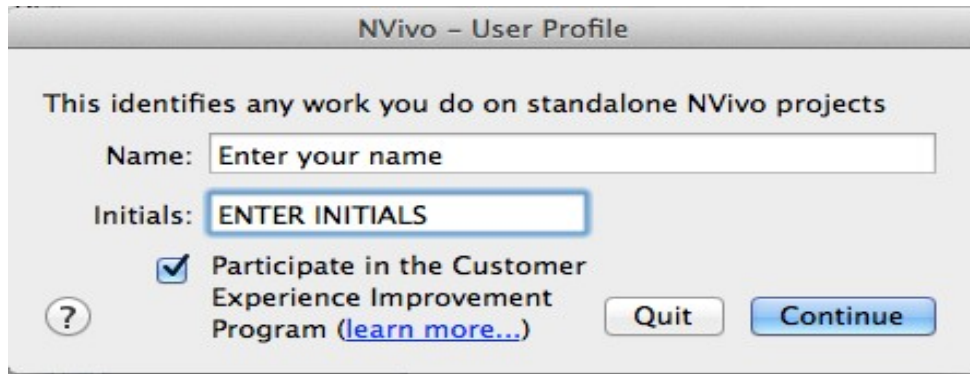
NVivo – User Profile

This identifies any work you do on standalone NVivo projects

Name: Enter your name

Initials: ENTER INITIALS

Participate in the Customer Experience Improvement Program (learn more...)

?

Quit

Continue